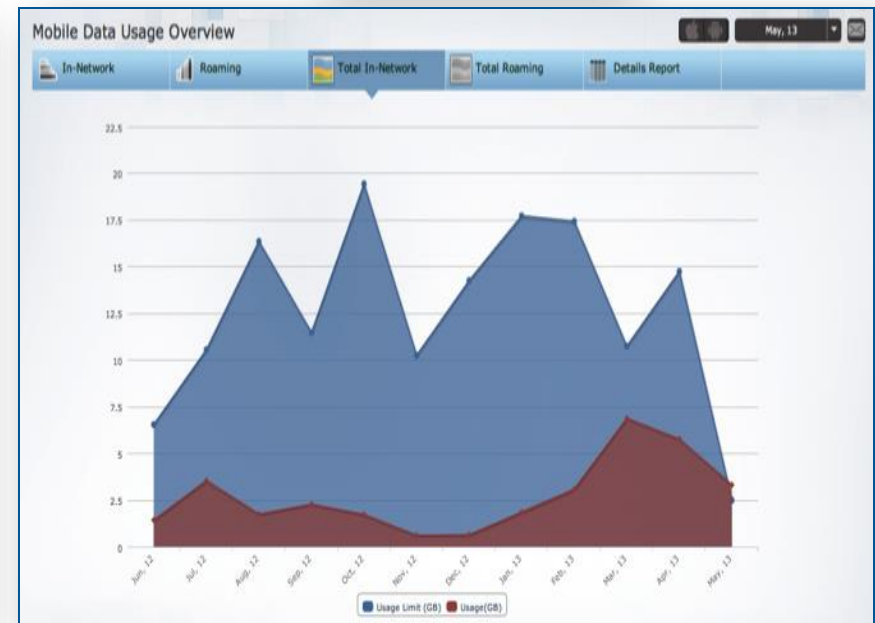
Mobile Data Usage Overview

May, 13

In-Network
Roaming
Total In-Network
Total Roaming
Details Report

22.5
20
17.5
15
12.5
10
7.5
5
2.5
0

Jun, 12
Jul, 12
Aug, 12
Sep, 12
Oct, 12
Nov, 12
Dec, 12
Jan, 13
Feb, 13
Mar, 13
Apr, 13
May, 13

Usage Limit (GB)
Usage(GB)